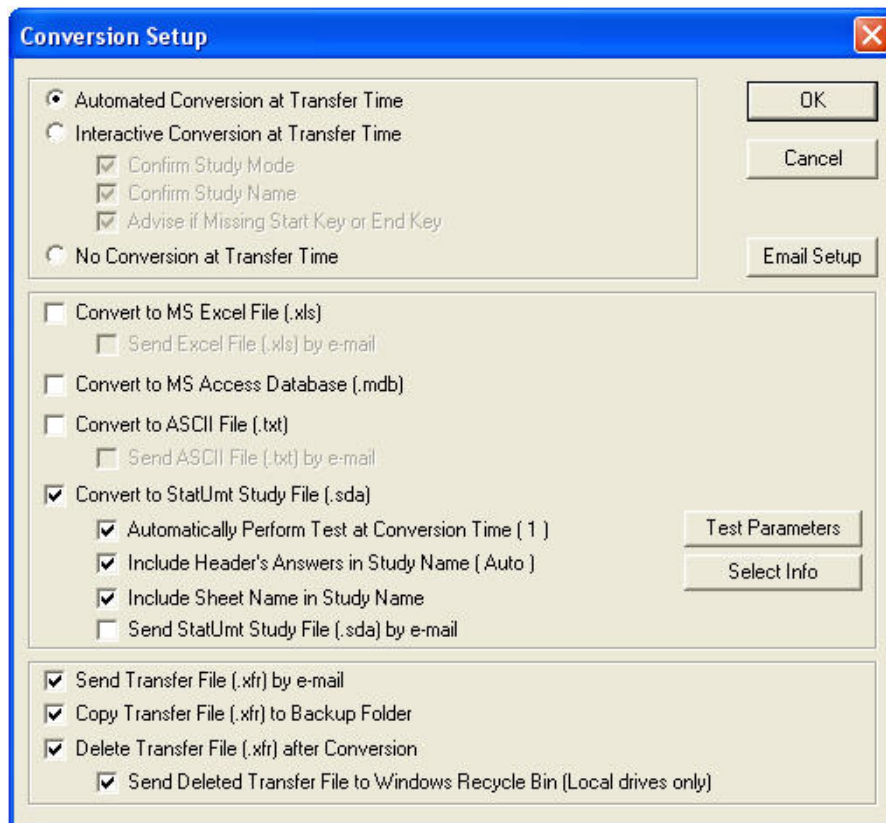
Conversion Setup

Automated Conversion at Transfer Time
Interactive Conversion at Transfer Time
Confirm Study Mode
Confirm Study Name
Advise if Missing Start Key or End Key
No Conversion at Transfer Time

OK
Cancel
Email Setup

Convert to MS Excel File (.xls)
Send Excel File (.xls) by e-mail
Convert to MS Access Database (.mdb)
Convert to ASCII File (.txt)
Send ASCII File (.txt) by e-mail
Convert to StatUmt Study File (.sda)
Automatically Perform Test at Conversion Time ( 1 )
Include Header's Answers in Study Name ( Auto )
Include Sheet Name in Study Name
Send StatUmt Study File (.sda) by e-mail

Test Parameters
Select Info

Send Transfer File (.xfr) by e-mail
Copy Transfer File (.xfr) to Backup Folder
Delete Transfer File (.xfr) after Conversion
Send Deleted Transfer File to Windows Recycle Bin (Local drives only)